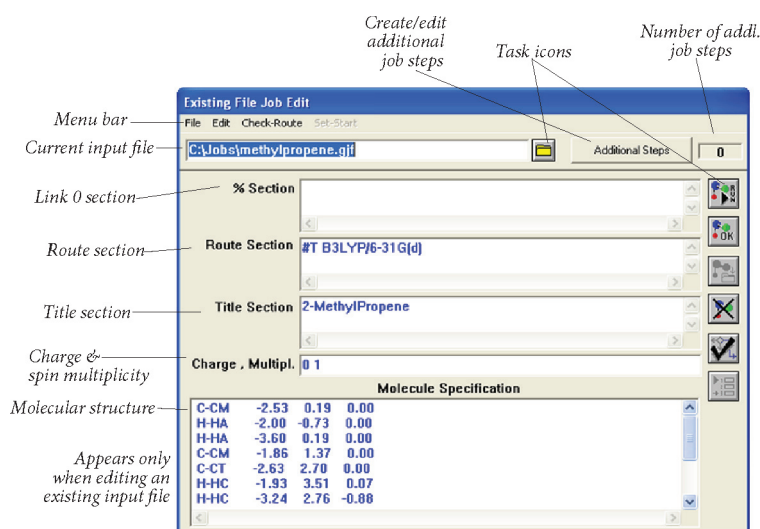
Create/edit additional job steps

Task icons

Number of addl. job steps

Existing File Job Edit

Menu bar

File Edit Check-Route Set-Start

Current input file

C:\Jobs\methylpropene.gjf

Additional Steps

0

Link 0 section

% Section

Route section

Route Section

#T B3LYP/6-31G(d)

Title section

Title Section

2-MethylPropene

Charge & spin multiplicity

Charge , Multipl.

0 1

Molecule Specification

Molecular structure

| | | | |
|---|---|---|---|
| C-CM | -2.53 | 0.19 | 0.00 |
| H-HA | -2.00 | -0.73 | 0.00 |
| H-HA | -3.60 | 0.19 | 0.00 |
| C-CM | -1.86 | 1.37 | 0.00 |
| C-CT | -2.63 | 2.70 | 0.00 |
| H-HC | -1.93 | 3.51 | 0.07 |
| H-HC | -3.24 | 2.76 | -0.88 |

Appears only when editing an existing input file